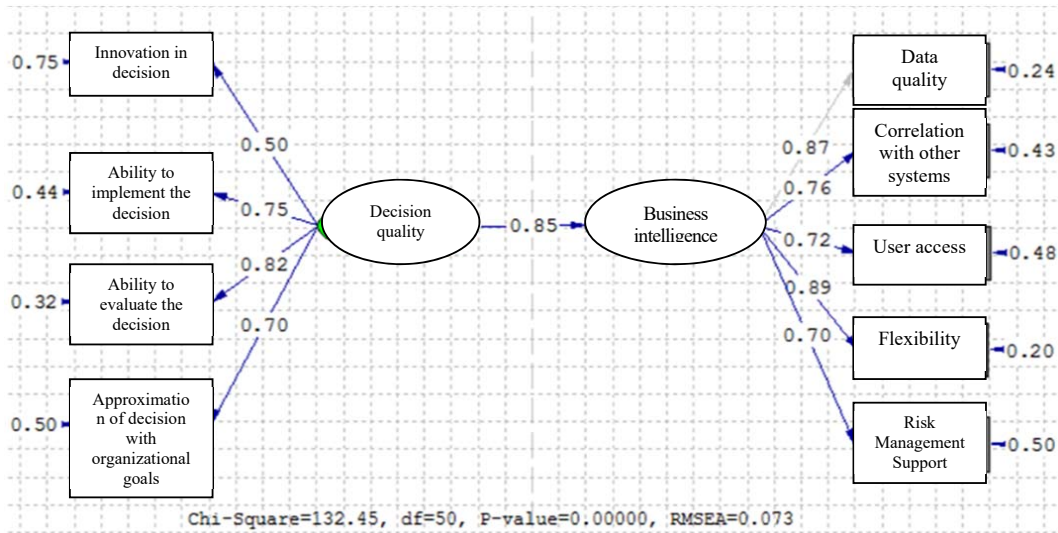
0.75 Innovation in decision

0.44 Ability to implement the decision

0.32 Ability to evaluate the decision

0.50 Approximation of decision with organizational goals

0.50

0.75

0.82

0.70

Decision quality

0.85

Business intelligence

0.87

0.76

0.72

0.89

0.70

Data quality 0.24

Correlation with other systems 0.43

User access 0.48

Flexibility 0.20

Risk Management Support 0.50

Chi-Square=132.45, df=50, P-value=0.00000, RMSEA=0.073